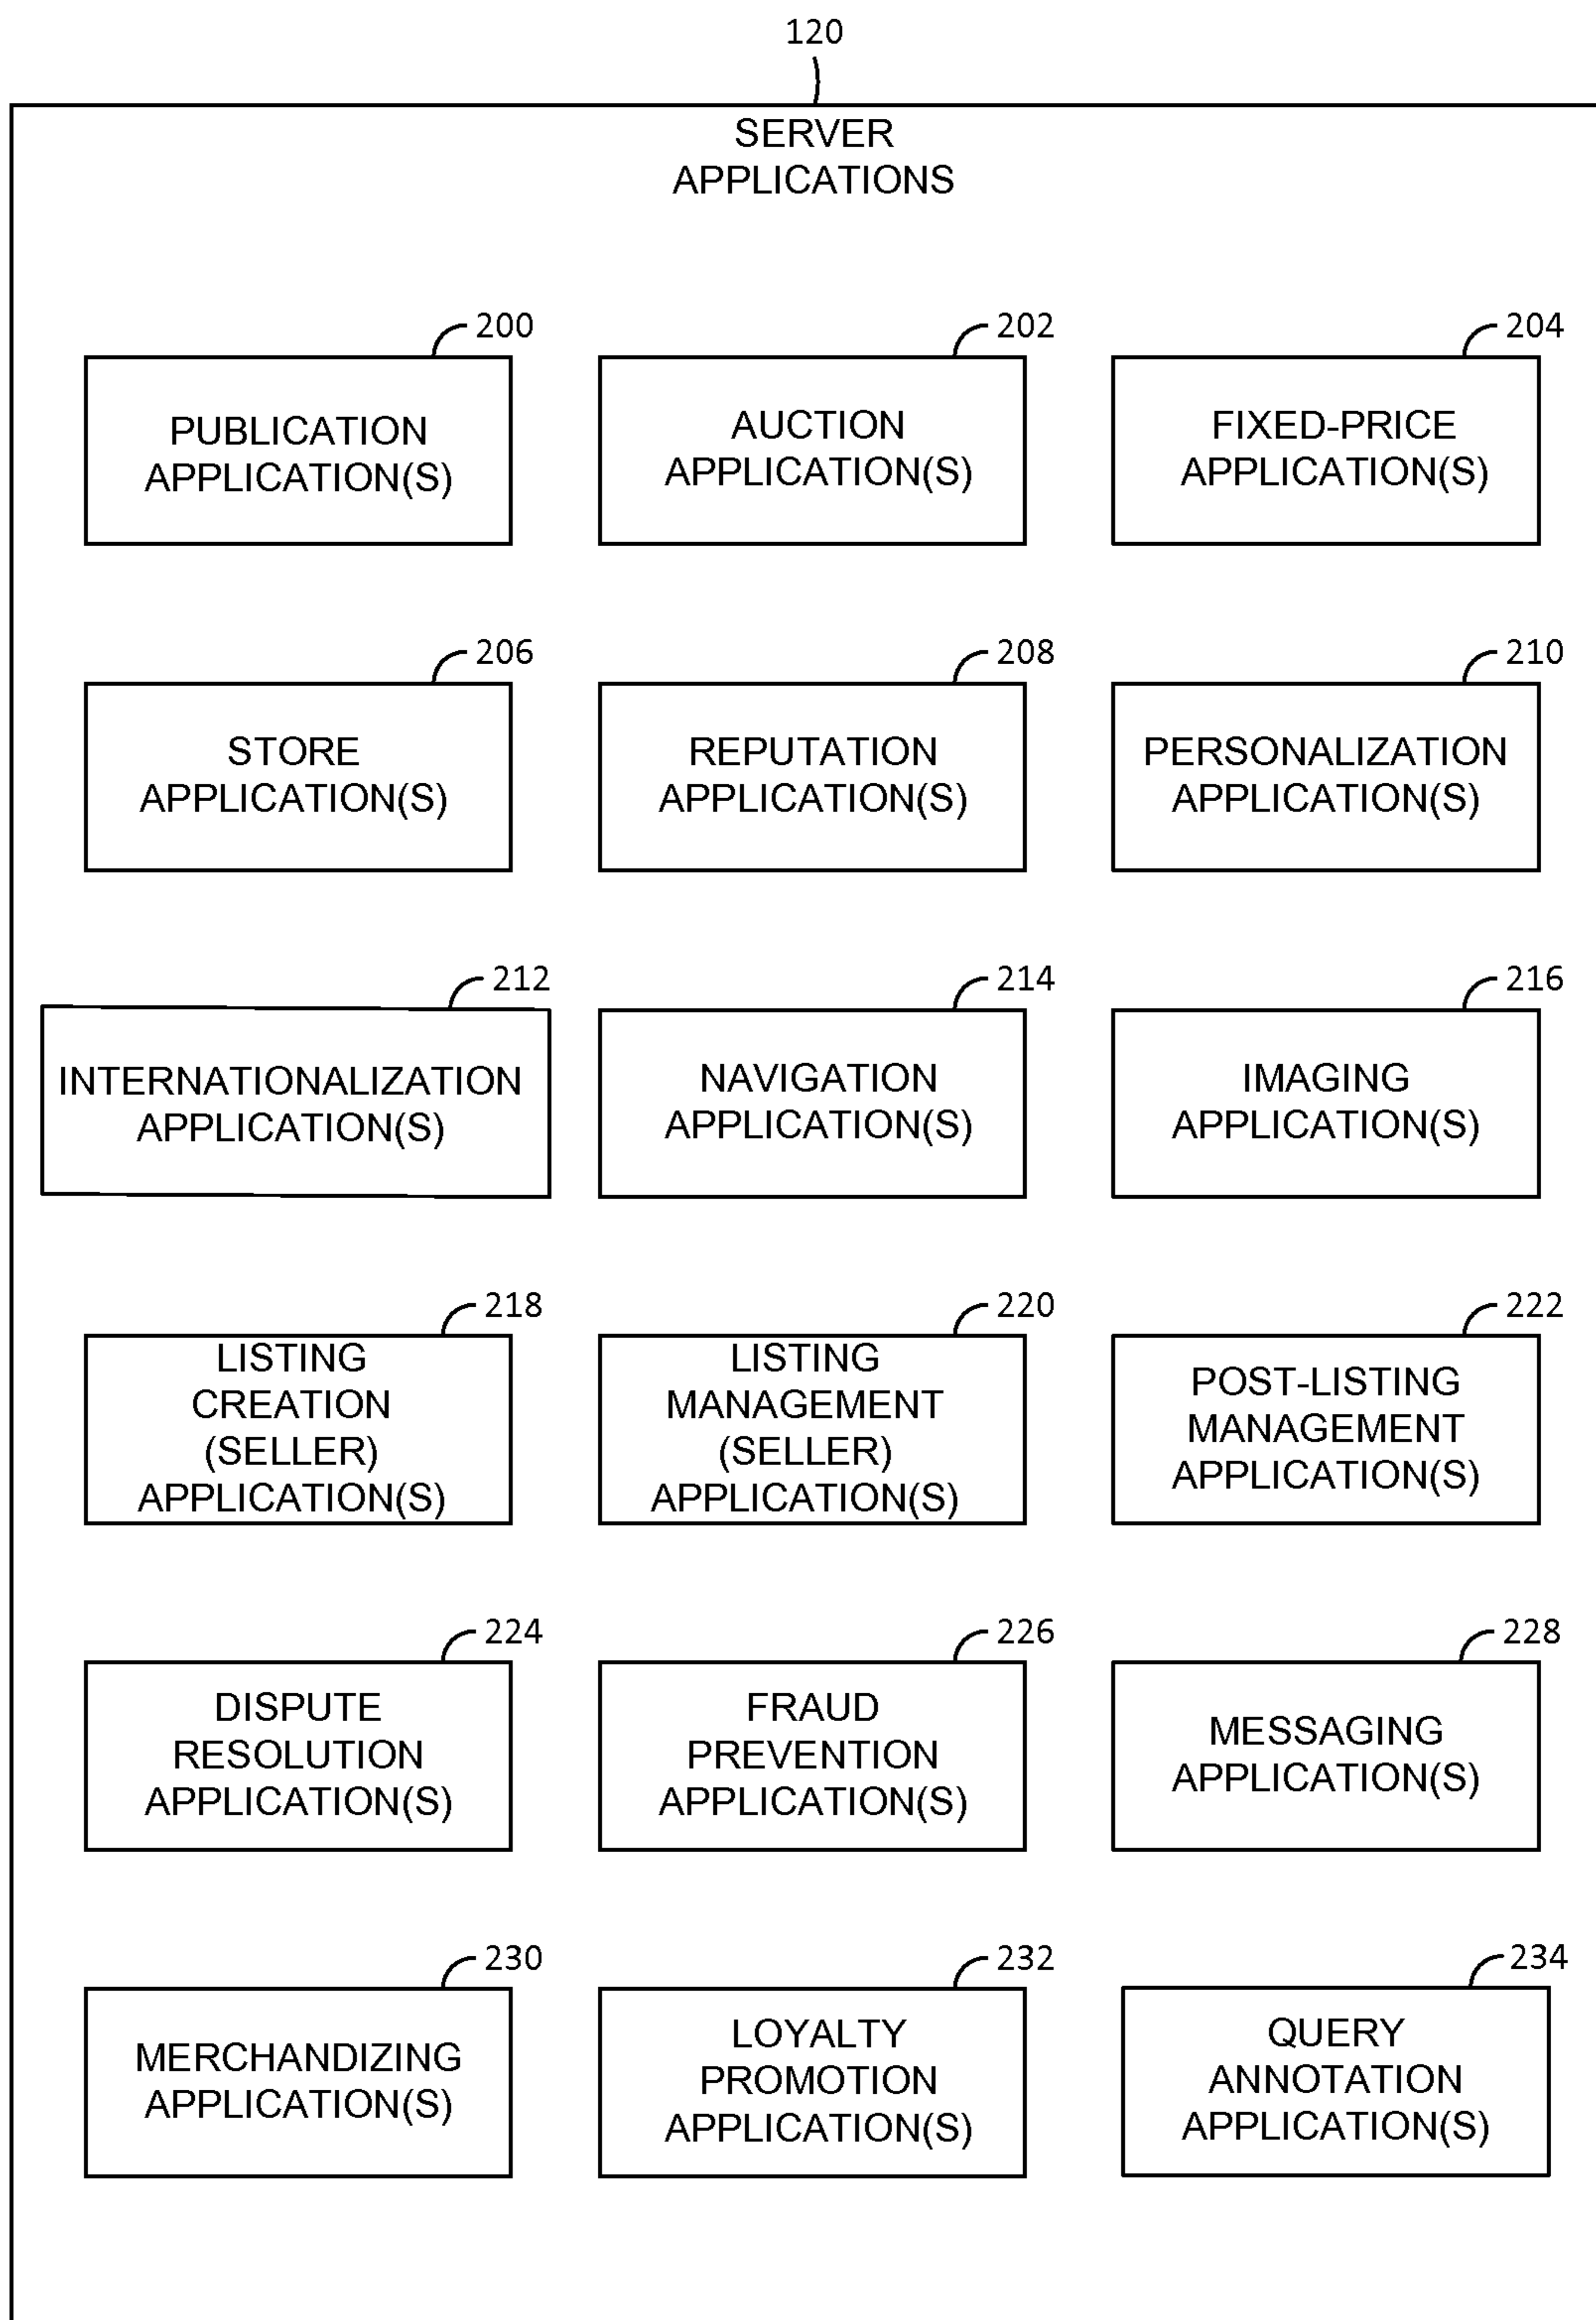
120

SERVER APPLICATIONS

200
PUBLICATION APPLICATION(S)

202
AUCTION APPLICATION(S)

204
FIXED-PRICE APPLICATION(S)

206
STORE APPLICATION(S)

208
REPUTATION APPLICATION(S)

210
PERSONALIZATION APPLICATION(S)

212
INTERNATIONALIZATION APPLICATION(S)

214
NAVIGATION APPLICATION(S)

216
IMAGING APPLICATION(S)

218
LISTING CREATION (SELLER) APPLICATION(S)

220
LISTING MANAGEMENT (SELLER) APPLICATION(S)

222
POST-LISTING MANAGEMENT APPLICATION(S)

224
DISPUTE RESOLUTION APPLICATION(S)

226
FRAUD PREVENTION APPLICATION(S)

228
MESSAGING APPLICATION(S)

230
MERCHANDIZING APPLICATION(S)

232
LOYALTY PROMOTION APPLICATION(S)

234
QUERY ANNOTATION APPLICATION(S)